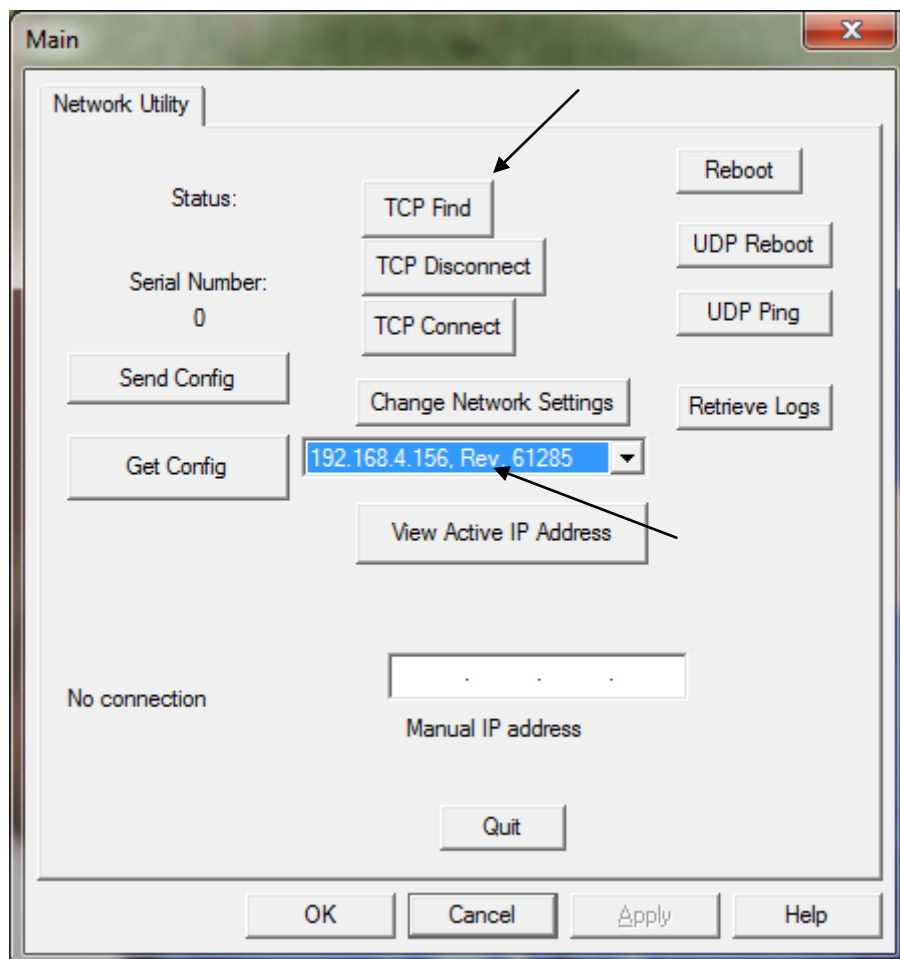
Main

Network Utility

Status:

TCP Find

Reboot

TCP Disconnect

UDP Reboot

Serial Number:
0

TCP Connect

UDP Ping

Send Config

Change Network Settings

Retrieve Logs

Get Config

192.168.4.156, Rev. 61285

View Active IP Address

No connection

. . .

Manual IP address

Quit

OK

Cancel

Apply

Help